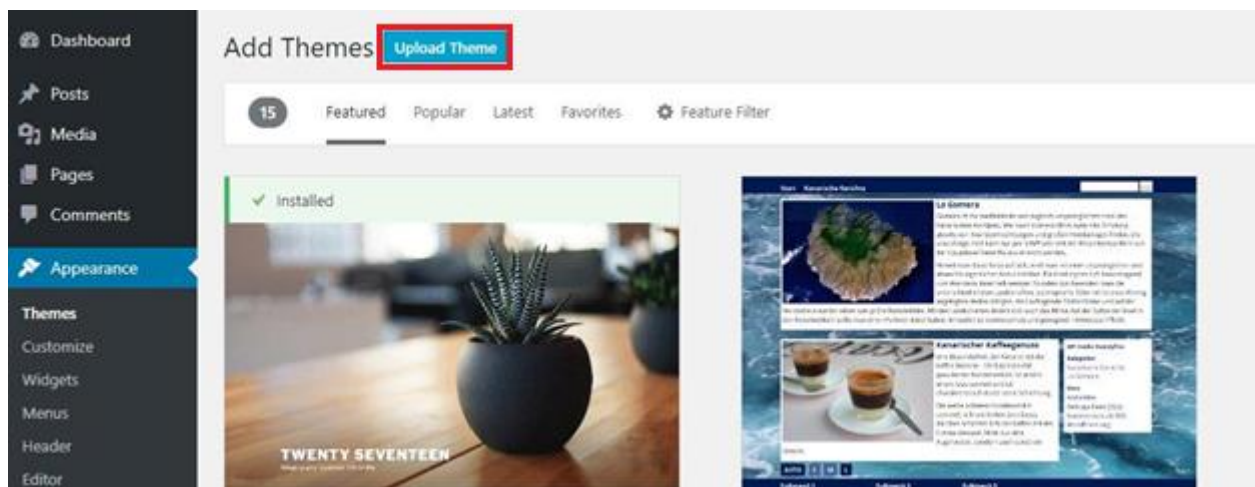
Dashboard
Posts
Media
Pages
Comments
Appearance
Themes
Customize
Widgets
Menus
Header
Editor

Add Themes Upload Theme

15 Featured Popular Latest Favorites Feature Filter

✓ Installed

TWENTY SEVENTEEN

La Gomera

Kanarischer Kaffeegenuss